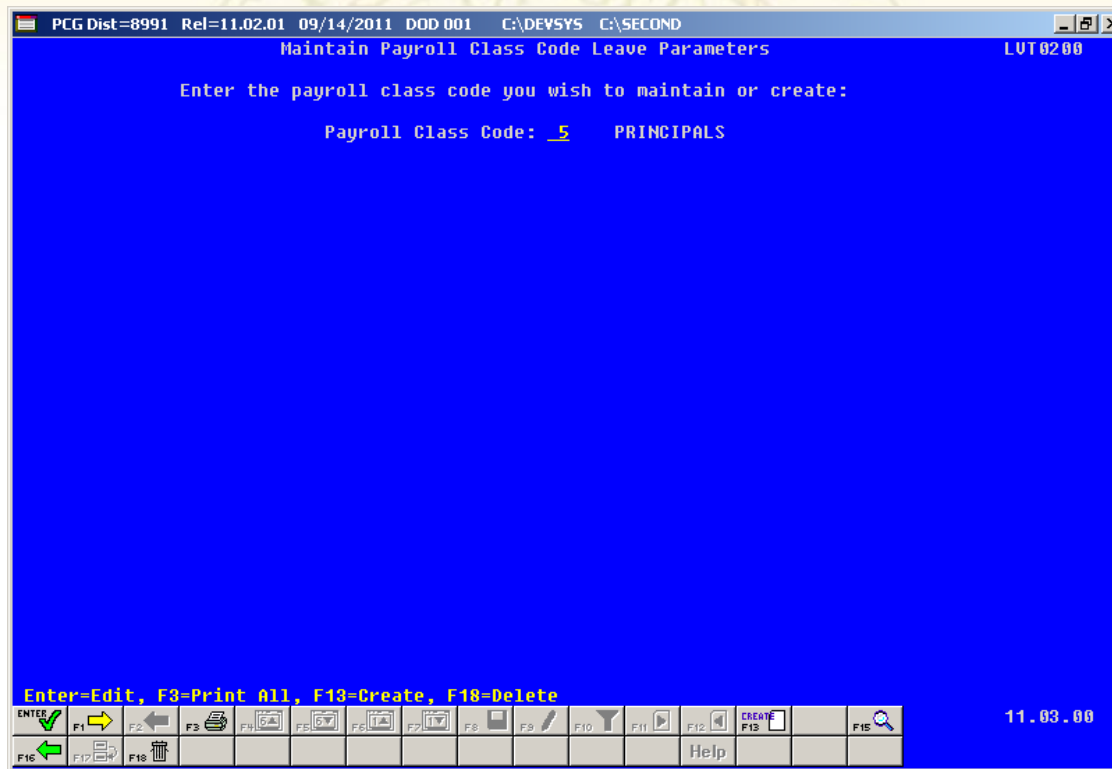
PCG Dist=8991 Rel=11.02.01 09/14/2011 DOD 001 C:\DEVSYS C:\SECOND

Maintain Payroll Class Code Leave Parameters LVT0200

Enter the payroll class code you wish to maintain or create:

Payroll Class Code: 5 PRINCIPALS

Enter=Edit, F3=Print All, F13=Create, F18=Delete

ENTER F1 F2 F3 F4 F5 F6 F7 F8 F9 F10 F11 F12 CREATE F13 F15

11.03.00

F16 F17 F18 Help